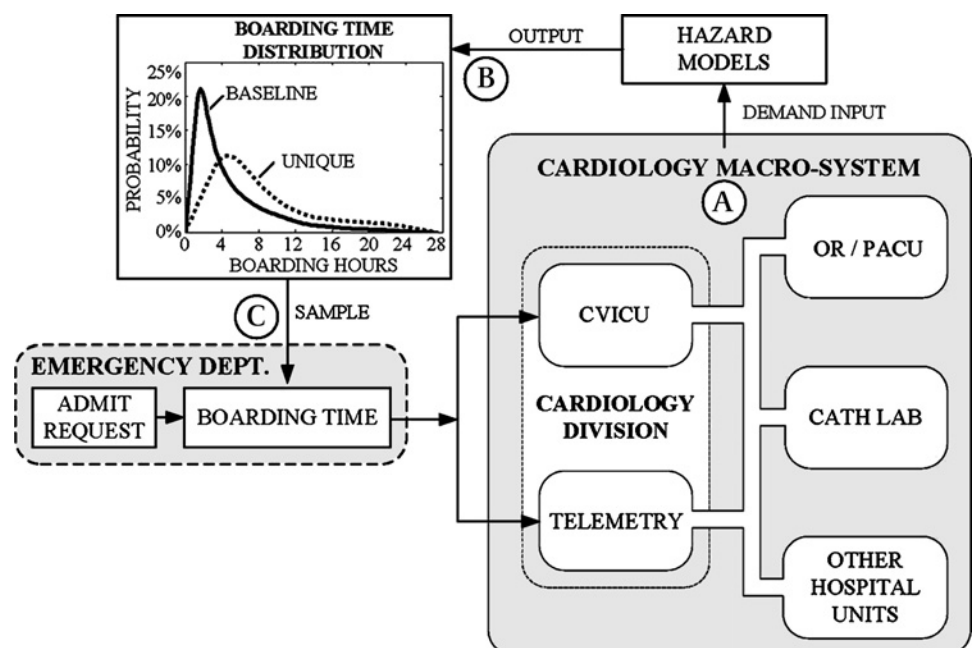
BOARDING TIME DISTRIBUTION

25%
20%
15%
10%
5%
0%
PROBABILITY
BASELINE
UNIQUE
0 4 8 12 16 20 24 28
BOARDING HOURS

OUTPUT
B
HAZARD MODELS
DEMAND INPUT

CARDIOLOGY MACRO-SYSTEM
A

C
SAMPLE

EMERGENCY DEPT.
ADMIT REQUEST
BOARDING TIME

CVICU
CARDIOLOGY DIVISION
TELEMETRY

OR / PACU
CATH LAB
OTHER HOSPITAL UNITS